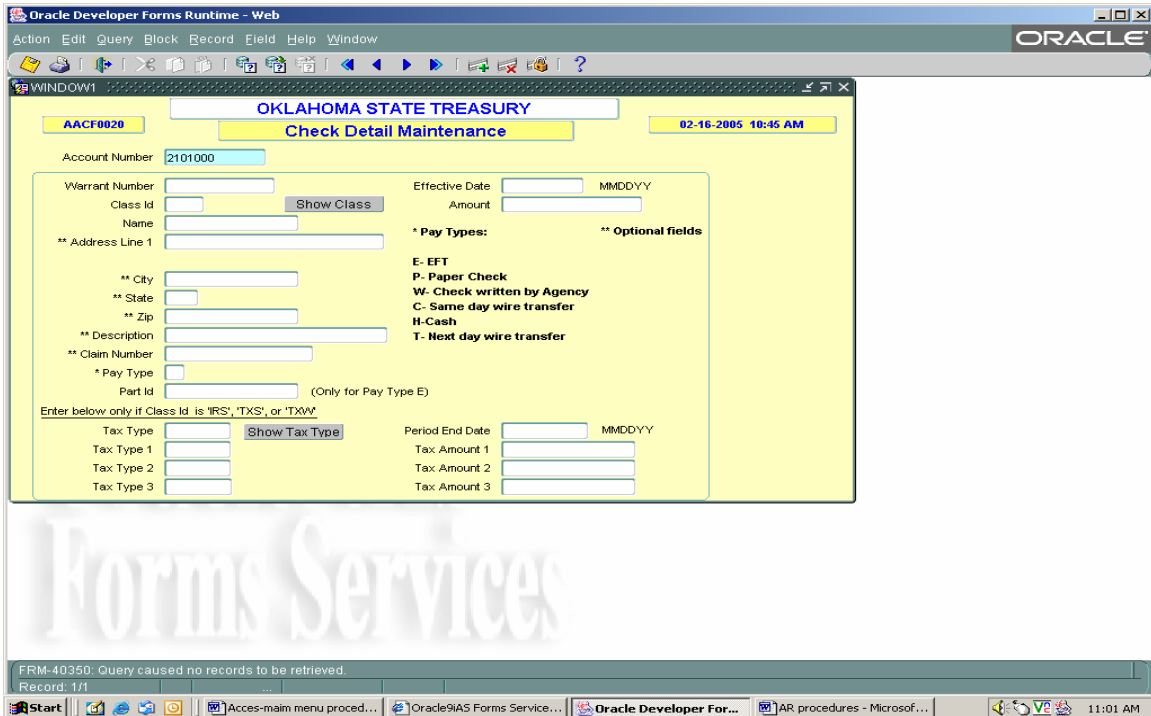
Oracle Developer Forms Runtime - Web

Action Edit Query Block Record Field Help Window

ORACLE

WINDOW1

OKLAHOMA STATE TREASURY

AACF0020

Check Detail Maintenance

02-16-2005 10:45 AM

Account Number 2101000

Warrant Number

Class Id

Show Class

Name

** Address Line 1

** City

** State

** Zip

** Description

** Claim Number

* Pay Type

Part Id

(Only for Pay Type E)

Effective Date

MMDDYY

Amount

* Pay Types:

** Optional fields

E- EFT
P- Paper Check
W- Check written by Agency
C- Same day wire transfer
H-Cash
T- Next day wire transfer

Enter below only if Class Id is 'IRS', 'TXS', or 'TXW'

Tax Type

Show Tax Type

Tax Type 1

Tax Type 2

Tax Type 3

Period End Date

MMDDYY

Tax Amount 1

Tax Amount 2

Tax Amount 3

Forms Services

FRM-40350: Query caused no records to be retrieved.

Record: 1/1

Start

Acces-maim menu proced...

Oracle9iAS Forms Service...

Oracle Developer For...

AR procedures - Microsof...

11:01 AM